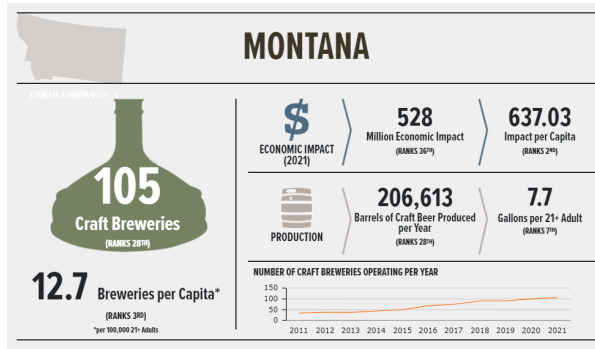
MONTANA

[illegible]

105
Craft Breweries
(RANKS 28TH)

12.7 Breweries per Capita*
(RANKS 3RD)
*per 100,000 21+ Adults

$
ECONOMIC IMPACT (2021)

528
Million Economic Impact
(RANKS 36TH)

637.03
Impact per Capita
(RANKS 2ND)

PRODUCTION

206,613
Barrels of Craft Beer Produced per Year
(RANKS 28TH)

7.7
Gallons per 21+ Adult
(RANKS 7TH)

NUMBER OF CRAFT BREWERIES OPERATING PER YEAR

150
100
50
0

2011 2012 2013 2014 2015 2016 2017 2018 2019 2020 2021